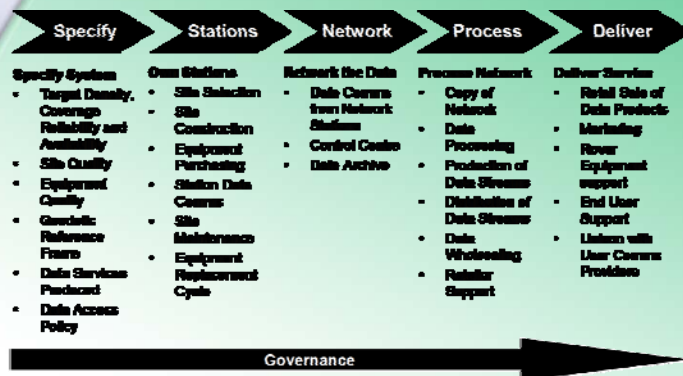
Specify | Stations | Network | Process | Deliver

Specify System
- Target Density, Coverage Reliability and Availability
- Site Quality
- Equipment Quality
- Geodetic Reference Frame
- Data Services Produced
- Data Access Policy

Own Stations
- Site Selection
- Site Construction
- Equipment Purchasing
- Station Data Comms
- Site Maintenance
- Equipment Replacement Cycle

Network the Data
- Data Comms from Network Stations
- Control Centre
- Data Archive

Process Network
- Copy of Network
- Data Processing
- Production of Data Streams
- Distribution of Data Streams
- Data Wholesaling
- Retailer Support

Deliver Services
- Retail Sale of Data Products
- Marketing
- Rover Equipment support
- End User Support
- Liaison with User Comms Providers

Governance